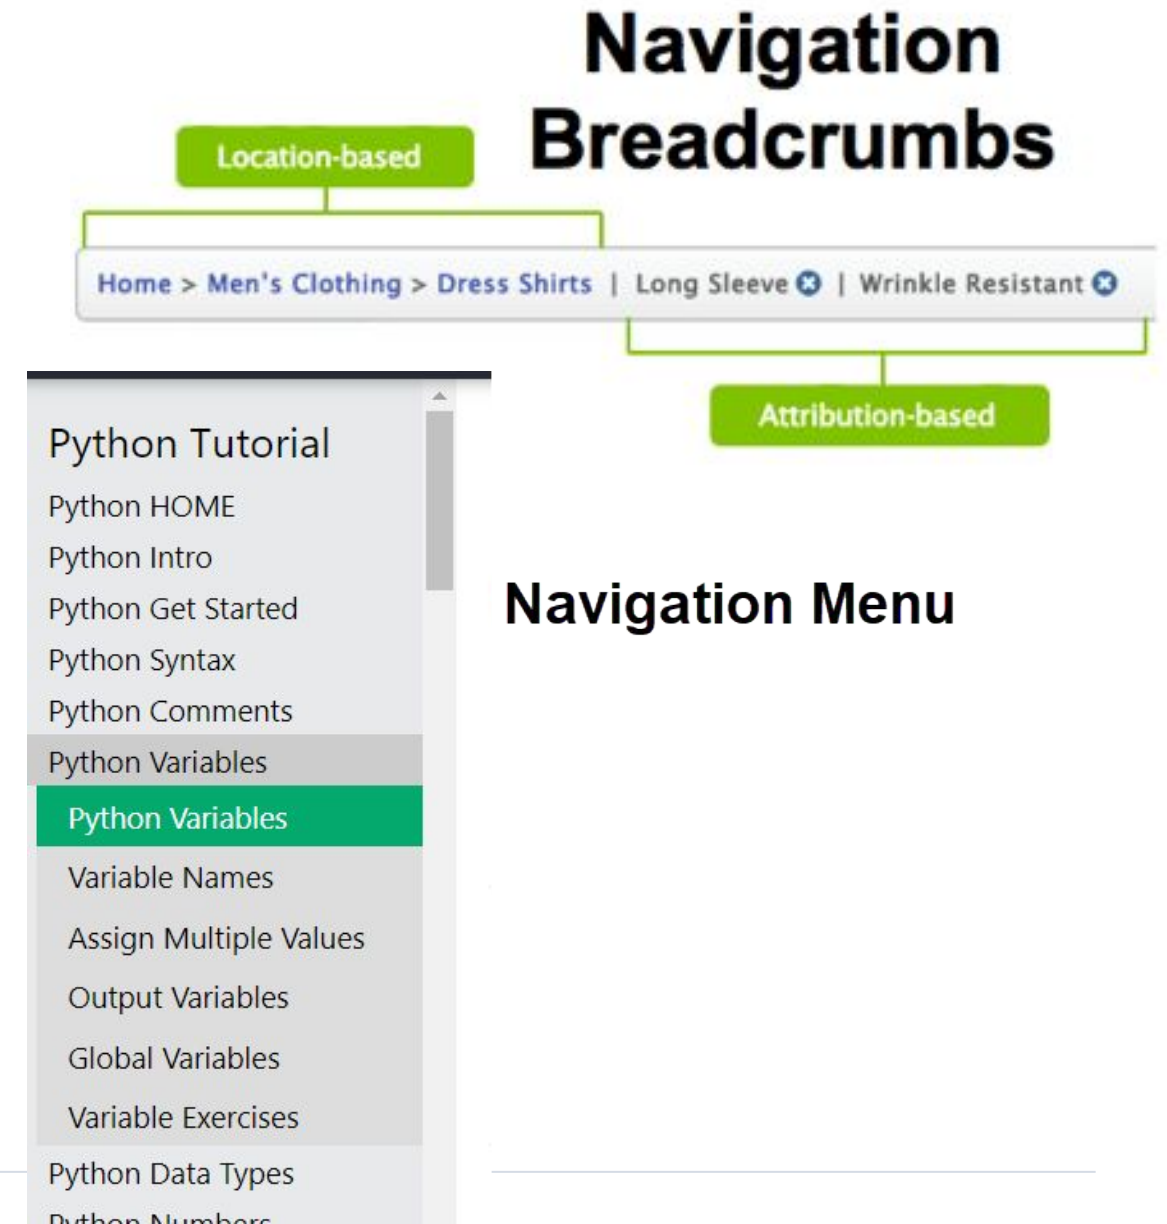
Navigation Breadcrumbs

Location-based

Home > Men's Clothing > Dress Shirts | Long Sleeve | Wrinkle Resistant

Attribution-based

Python Tutorial
Python HOME
Python Intro
Python Get Started
Python Syntax
Python Comments
Python Variables
Python Variables
Variable Names
Assign Multiple Values
Output Variables
Global Variables
Variable Exercises
Python Data Types
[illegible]

Navigation Menu